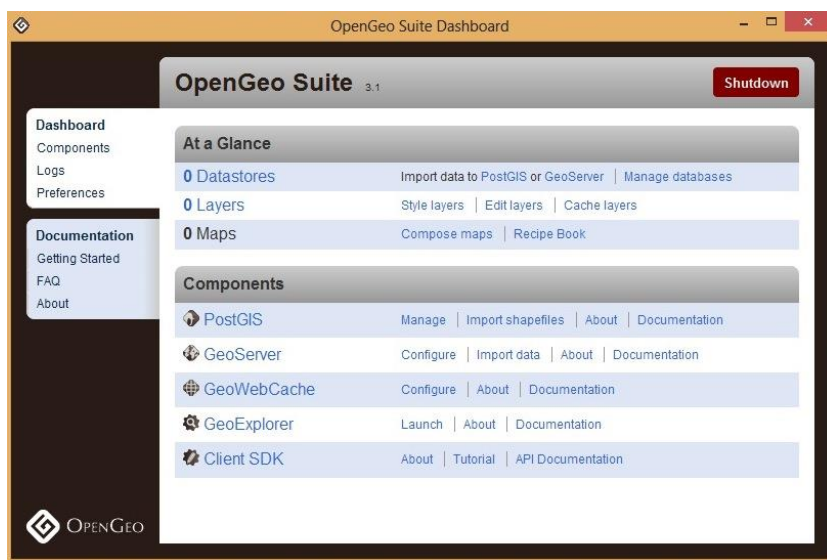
OpenGeo Suite Dashboard

OpenGeo Suite 3.1

Shutdown

Dashboard
Components
Logs
Preferences

Documentation
Getting Started
FAQ
About

At a Glance

| | |
|---|---|
| 0 Datastores | Import data to PostGIS or GeoServer \| Manage databases |
| 0 Layers | Style layers \| Edit layers \| Cache layers |
| 0 Maps | Compose maps \| Recipe Book |

Components

| | |
|---|---|
| PostGIS | Manage \| Import shapefiles \| About \| Documentation |
| GeoServer | Configure \| Import data \| About \| Documentation |
| GeoWebCache | Configure \| About \| Documentation |
| GeoExplorer | Launch \| About \| Documentation |
| Client SDK | About \| Tutorial \| API Documentation |

OpenGeo